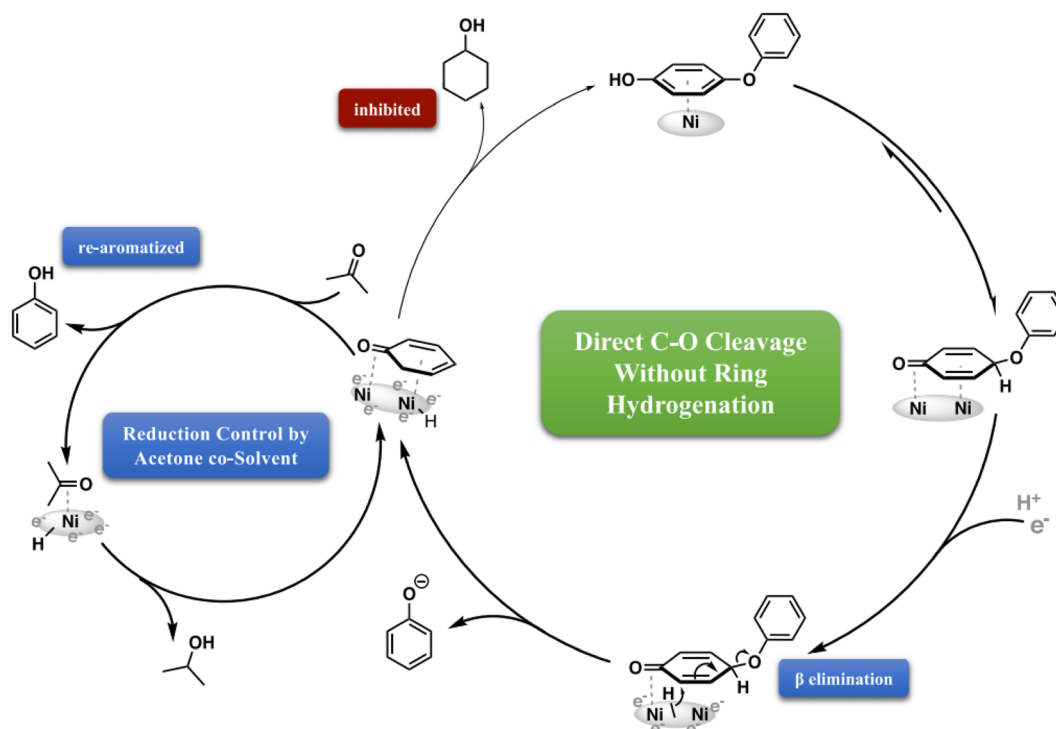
OH

inhibited

HO

O

Ni

re-aromatized

O

OH

O

Direct C-O Cleavage Without Ring Hydrogenation

O

$e^-$ $e^-$ Ni Ni $e^-$ $e^-$ $e^-$ H

O

O

H

Ni Ni

Reduction Control by Acetone co-Solvent

O

$e^-$ Ni $e^-$ H $e^-$ $e^-$

$H^+$
$e^-$

OH

$O^{\ominus}$

O

O

H

$e^-$ Ni H Ni $e^-$

β elimination